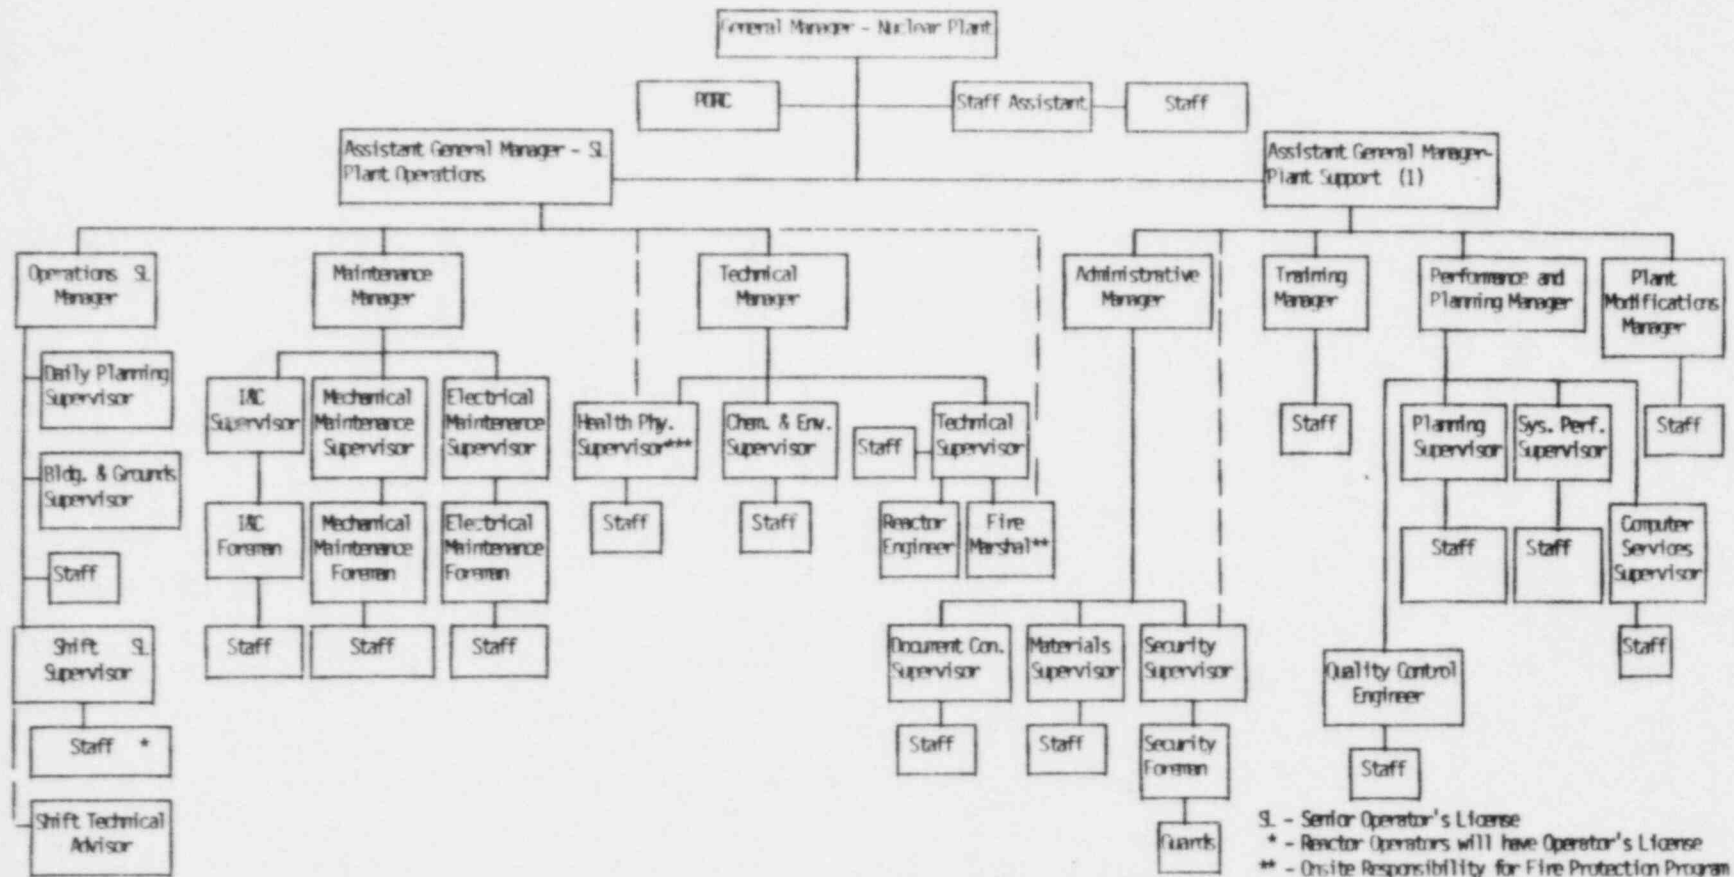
General Manager - Nuclear Plant

PORC

Staff Assistant

Staff

Assistant General Manager - SL Plant Operations

Assistant General Manager-Plant Support (1)

Operations SL Manager

Daily Planning Supervisor

Bldg. & Grounds Supervisor

Staff

Shift SL Supervisor

Staff *

Shift Technical Advisor

Maintenance Manager

I&C Supervisor

Mechanical Maintenance Supervisor

Electrical Maintenance Supervisor

I&C Foreman

Mechanical Maintenance Foreman

Electrical Maintenance Foreman

Staff

Staff

Staff

Technical Manager

Health Phy. Supervisor***

Chem. & Env. Supervisor

Staff

Technical Supervisor

Staff

Staff

Reactor Engineer

Fire Marshal**

Administrative Manager

Document Con. Supervisor

Materials Supervisor

Security Supervisor

Staff

Staff

Security Foreman

Guards

Training Manager

Staff

Performance and Planning Manager

Planning Supervisor

Sys. Perf. Supervisor

Staff

Staff

Computer Services Supervisor

Staff

Quality Control Engineer

Staff

Plant Modifications Manager

Staff

SL - Senior Operator's License
* - Reactor Operators will have Operator's License
** - Onsite Responsibility for Fire Protection Program